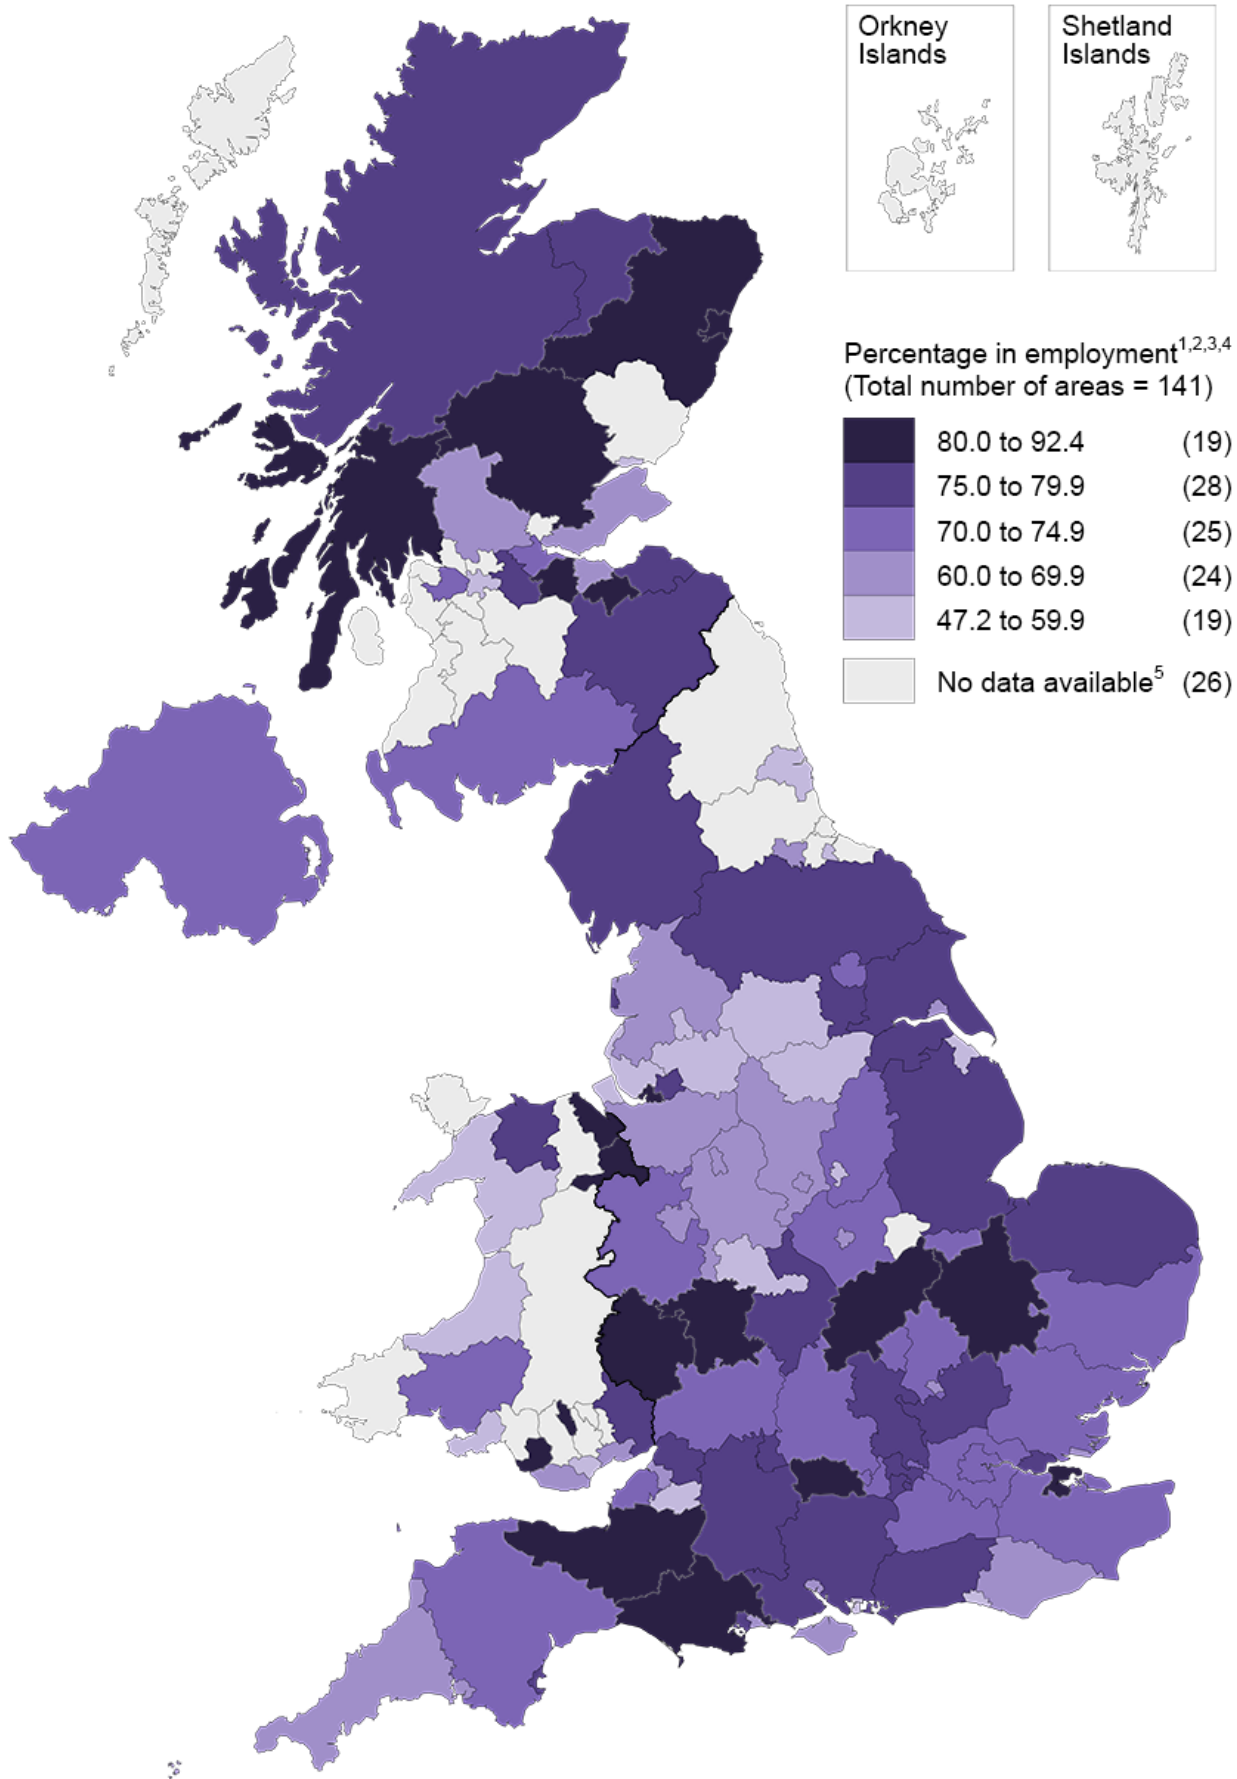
Orkney Islands

Shetland Islands

Percentage in employment$^{1,2,3,4}$
(Total number of areas = 141)

| | | |
|---|---|---|
| | 80.0 to 92.4 | (19) |
| | 75.0 to 79.9 | (28) |
| | 70.0 to 74.9 | (25) |
| | 60.0 to 69.9 | (24) |
| | 47.2 to 59.9 | (19) |
| | No data available$^{5}$ | (26) |